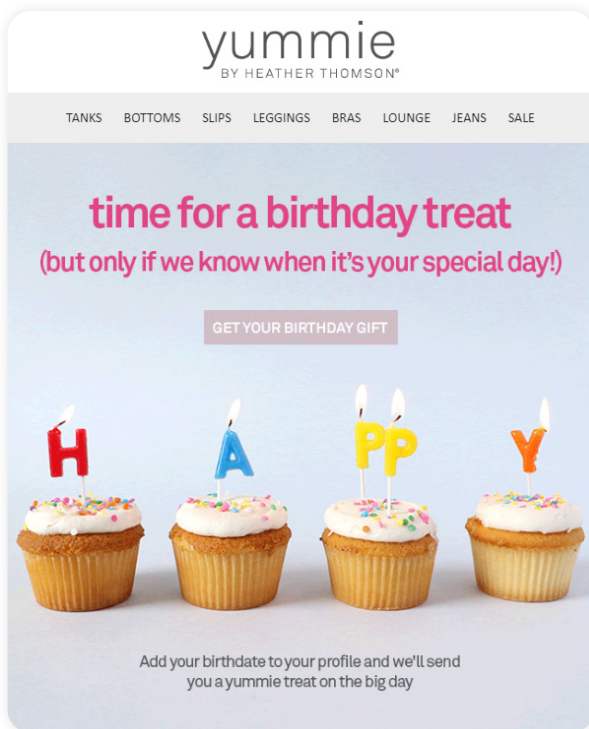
yummie
BY HEATHER THOMSON®

TANKS BOTTOMS SLIPS LEGGINGS BRAS LOUNGE JEANS SALE

time for a birthday treat
(but only if we know when it's your special day!)

GET YOUR BIRTHDAY GIFT

H A PP Y

Add your birthdate to your profile and we'll send you a yummie treat on the big day